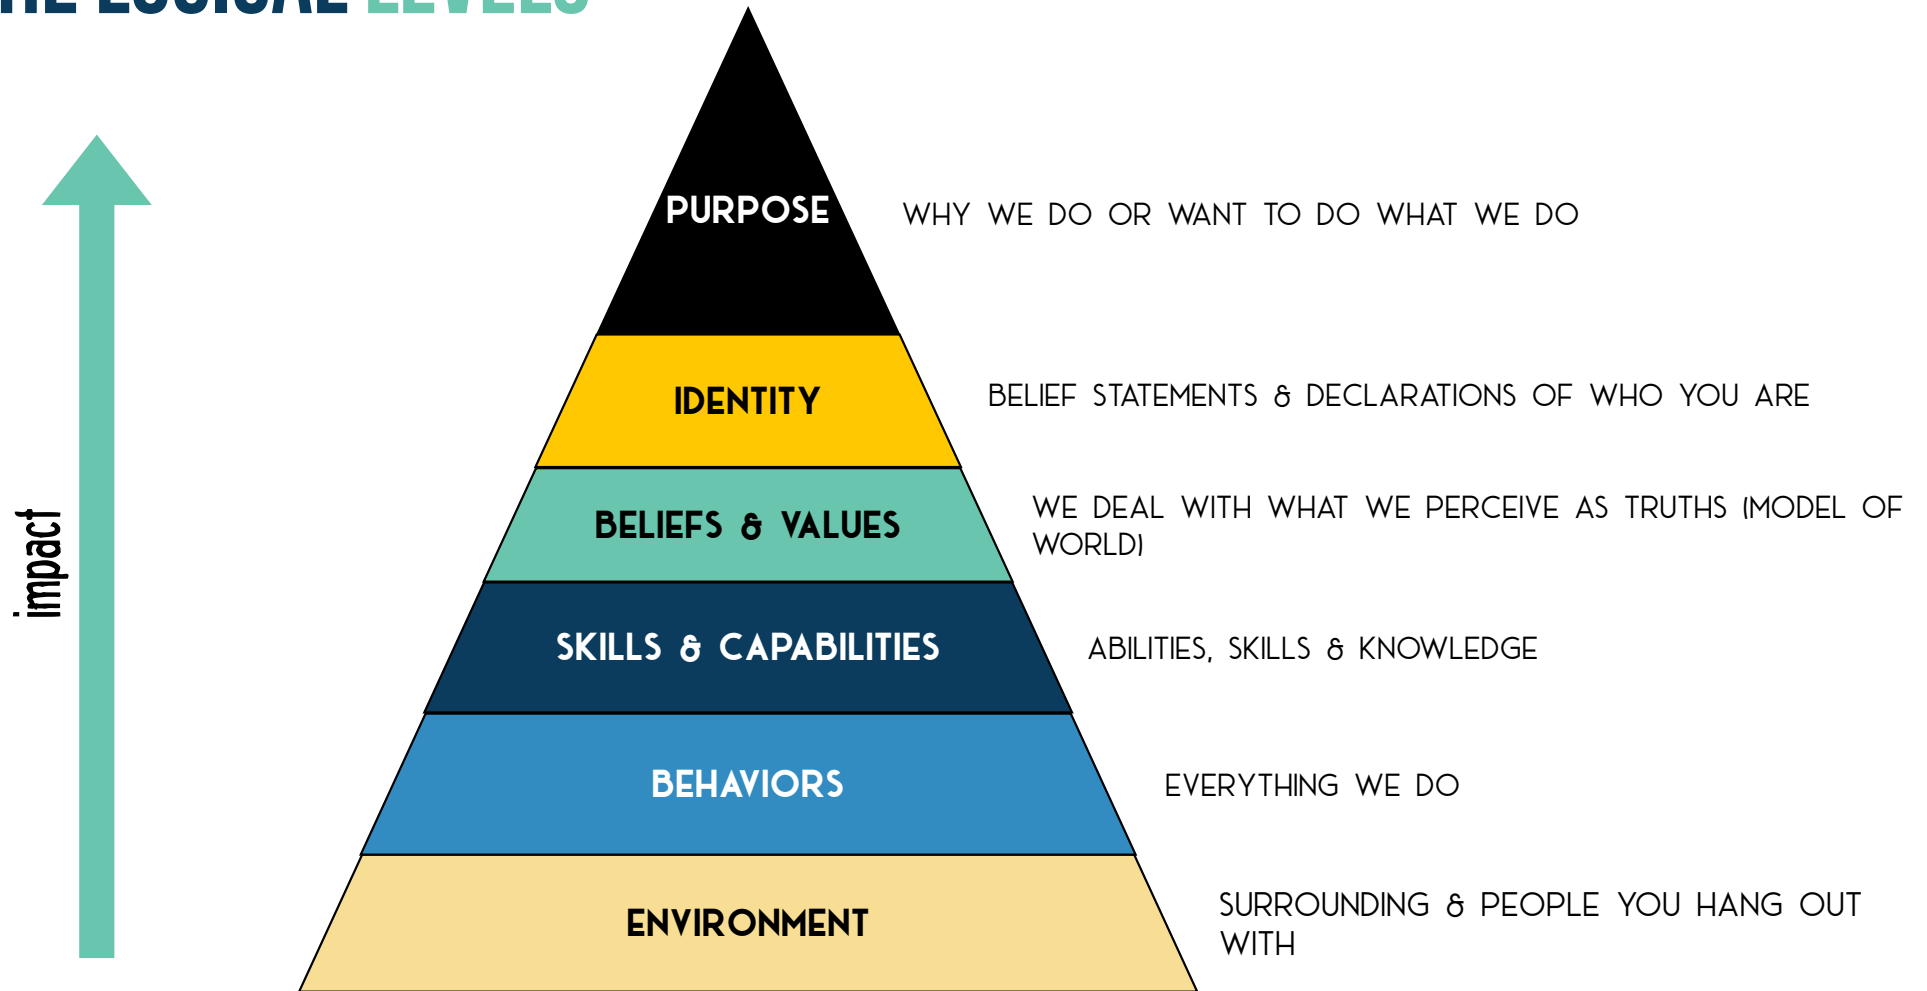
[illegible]

impact

PURPOSE

WHY WE DO OR WANT TO DO WHAT WE DO

IDENTITY

BELIEF STATEMENTS & DECLARATIONS OF WHO YOU ARE

BELIEFS & VALUES

WE DEAL WITH WHAT WE PERCEIVE AS TRUTHS (MODEL OF WORLD)

SKILLS & CAPABILITIES

ABILITIES, SKILLS & KNOWLEDGE

BEHAVIORS

EVERYTHING WE DO

ENVIRONMENT

SURROUNDING & PEOPLE YOU HANG OUT WITH